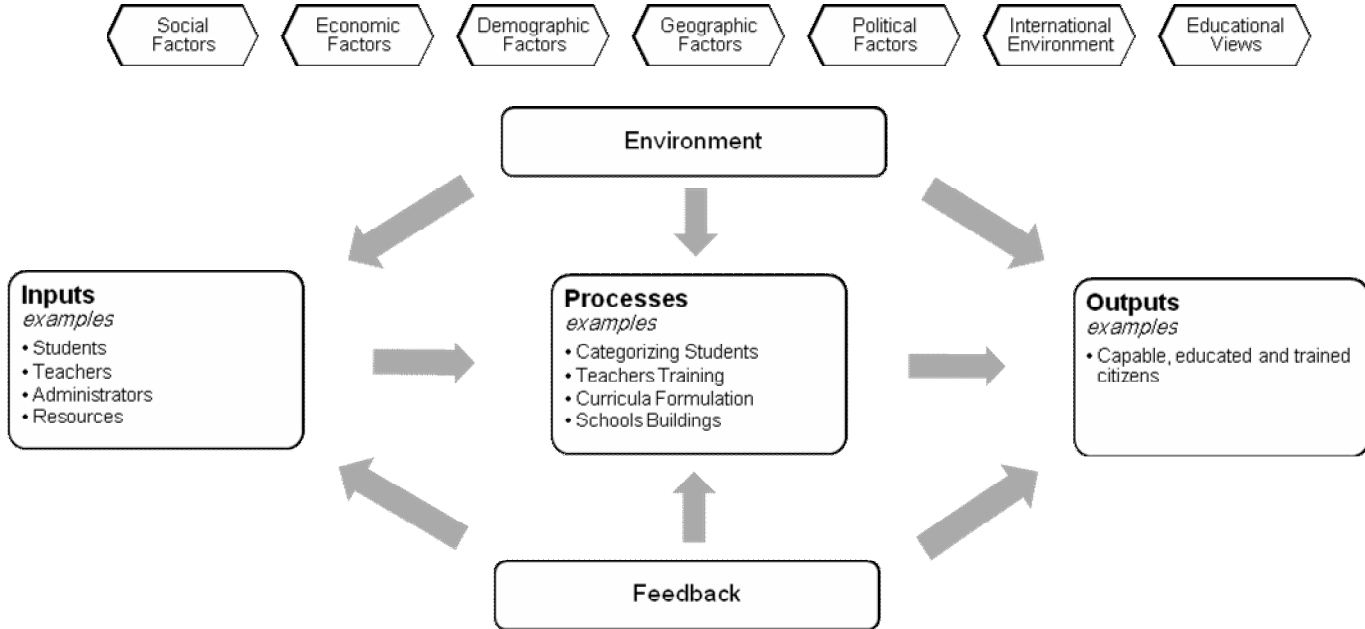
Social Factors

Economic Factors

Demographic Factors

Geographic Factors

Political Factors

International Environment

Educational Views

Environment

Inputs
examples
• Students
• Teachers
• Administrators
• Resources

Processes
examples
• Categorizing Students
• Teachers Training
• Curricula Formulation
• Schools Buildings

Outputs
examples
• Capable, educated and trained citizens

Feedback